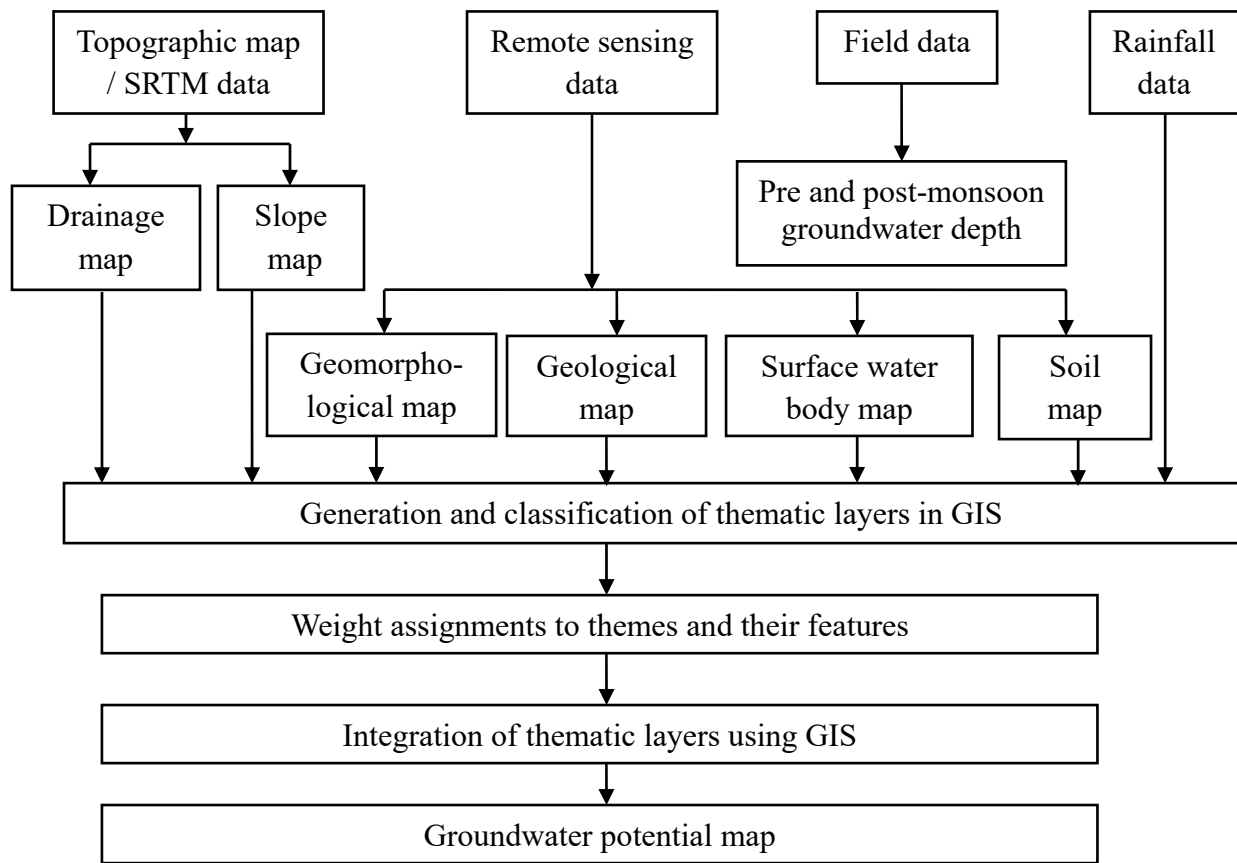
Topographic map / SRTM data

Remote sensing data

Field data

Rainfall data

Drainage map

Slope map

Pre and post-monsoon groundwater depth

Geomorphological map

Geological map

Surface water body map

Soil map

Generation and classification of thematic layers in GIS

Weight assignments to themes and their features

Integration of thematic layers using GIS

Groundwater potential map